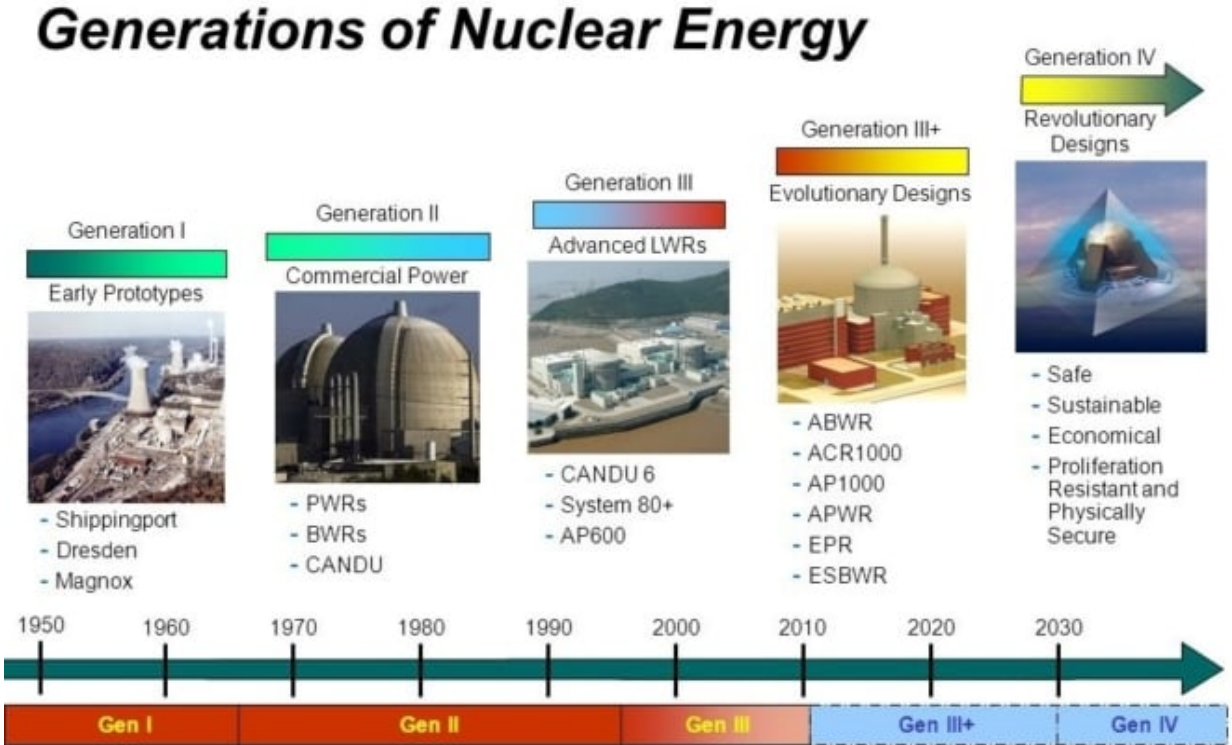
Generations of Nuclear Energy

Generation I

Early Prototypes

- Shippingport
- Dresden
- Magnox

Generation II

Commercial Power

- PWRs
- BWRs
- CANDU

Generation III

Advanced LWRs

- CANDU 6
- System 80+
- AP600

Generation III+

Evolutionary Designs

- ABWR
- ACR1000
- AP1000
- APWR
- EPR
- ESBWR

Generation IV

Revolutionary Designs

- Safe
- Sustainable
- Economical
- Proliferation Resistant and Physically Secure

1950 1960 1970 1980 1990 2000 2010 2020 2030

Gen I Gen II Gen III Gen III+ Gen IV